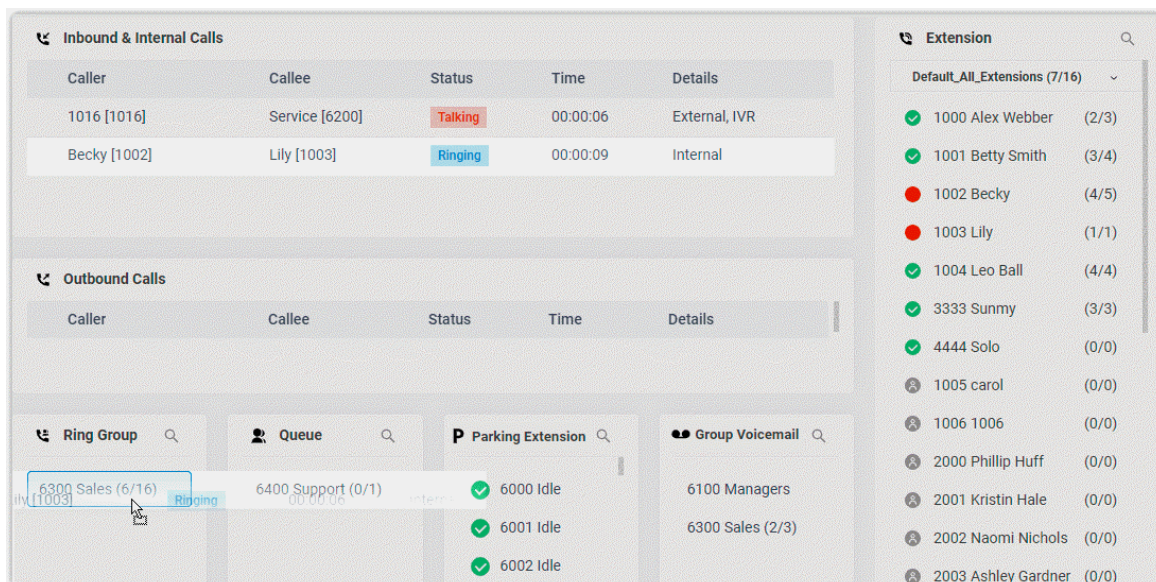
Inbound & Internal Calls

| Caller | Callee | Status | Time | Details |
|---|---|---|---|---|
| 1016 [1016] | Service [6200] | Talking | 00:00:06 | External, IVR |
| Becky [1002] | Lily [1003] | Ringing | 00:00:09 | Internal |

Outbound Calls

| Caller | Callee | Status | Time | Details |
|---|---|---|---|---|

Ring Group

6300 Sales (6/16)

ily [1003] Ringing 00:00:06 Interna

Queue

6400 Support (0/1)

Parking Extension

6000 Idle

6001 Idle

6002 Idle

Group Voicemail

6100 Managers

6300 Sales (2/3)

Extension

Default_All_Extensions (7/16)

1000 Alex Webber (2/3)

1001 Betty Smith (3/4)

1002 Becky (4/5)

1003 Lily (1/1)

1004 Leo Ball (4/4)

3333 Sunmy (3/3)

4444 Solo (0/0)

1005 carol (0/0)

1006 1006 (0/0)

2000 Phillip Huff (0/0)

2001 Kristin Hale (0/0)

2002 Naomi Nichols (0/0)

2003 Ashley Gardner (0/0)